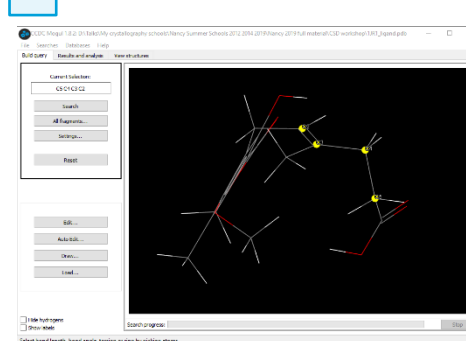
CCDC Mogul 1.8.2: D:\folks\My crystallography schools\Nancy Summer Schools 2012 2014 2019\Nancy 2019\full materials\CSD workshop\1RT_ligand.pdb

File Searches Database Help

Build query Results and analysis View structures

Current Selection

C5 C1 C3 C2

Search

All fragments...

Settings...

Reset

Edit...

Auto Edit...

Ones...

Load...

Hide hydrogens
Show labels

Search progress:

Stop

Select bond length, bond angle, torsion query by picking atoms